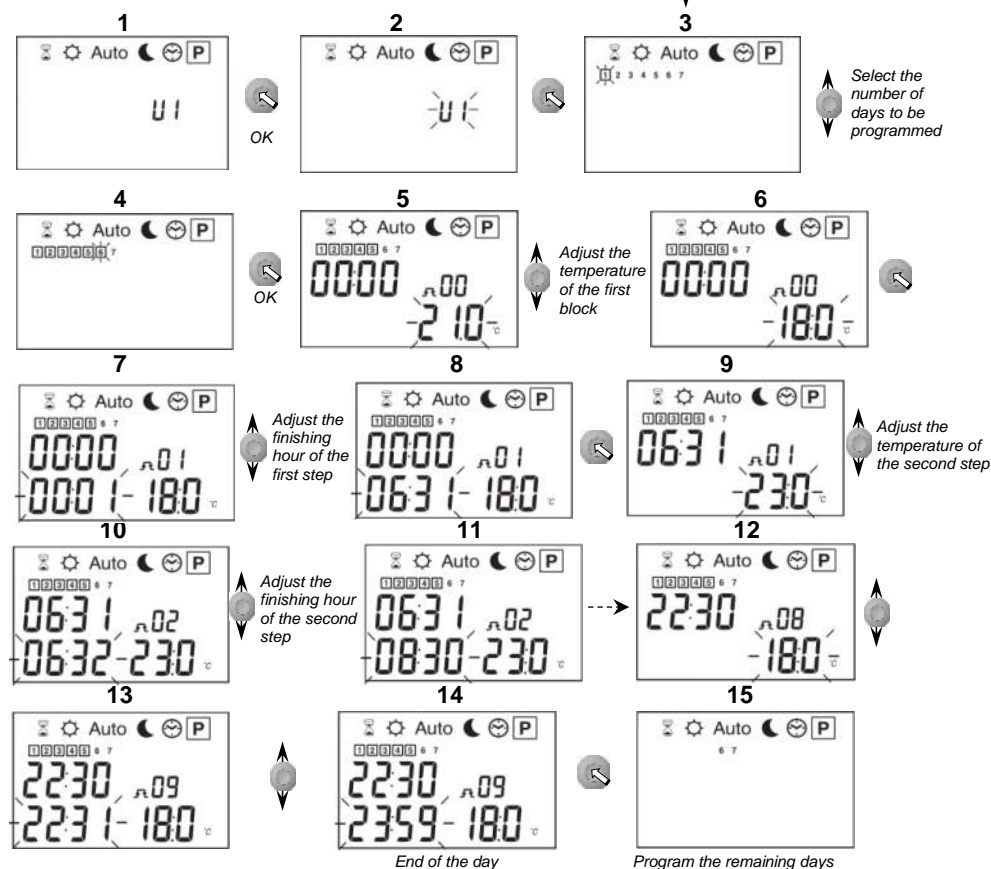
1
Auto P
U1
OK

2
Auto P
U1

3
Auto P
1 2 3 4 5 6 7
Select the number of days to be programmed

4
Auto P
1 2 3 4 5 6 7
OK

5
Auto P
1 2 3 4 5 6 7
00:00
00
21.0 °c
Adjust the temperature of the first block

6
Auto P
1 2 3 4 5 6 7
00:00
00
18.0 °c

7
Auto P
1 2 3 4 5 6 7
00:00
01
00:01 - 18.0 °c
Adjust the finishing hour of the first step

8
Auto P
1 2 3 4 5 6 7
00:00
01
06:31 - 18.0 °c

9
Auto P
1 2 3 4 5 6 7
06:31
01
23.0 °c
Adjust the temperature of the second step

10
Auto P
1 2 3 4 5 6 7
06:31
02
06:32 - 23.0 °c
Adjust the finishing hour of the second step

11
Auto P
1 2 3 4 5 6 7
06:31
02
08:30 - 23.0 °c

12
Auto P
1 2 3 4 5 6 7
22:30
08
18.0 °c

13
Auto P
1 2 3 4 5 6 7
22:30
09
22:31 - 18.0 °c

14
Auto P
1 2 3 4 5 6 7
22:30
09
23:59 - 18.0 °c
End of the day

15
Auto P
6 7
Program the remaining days